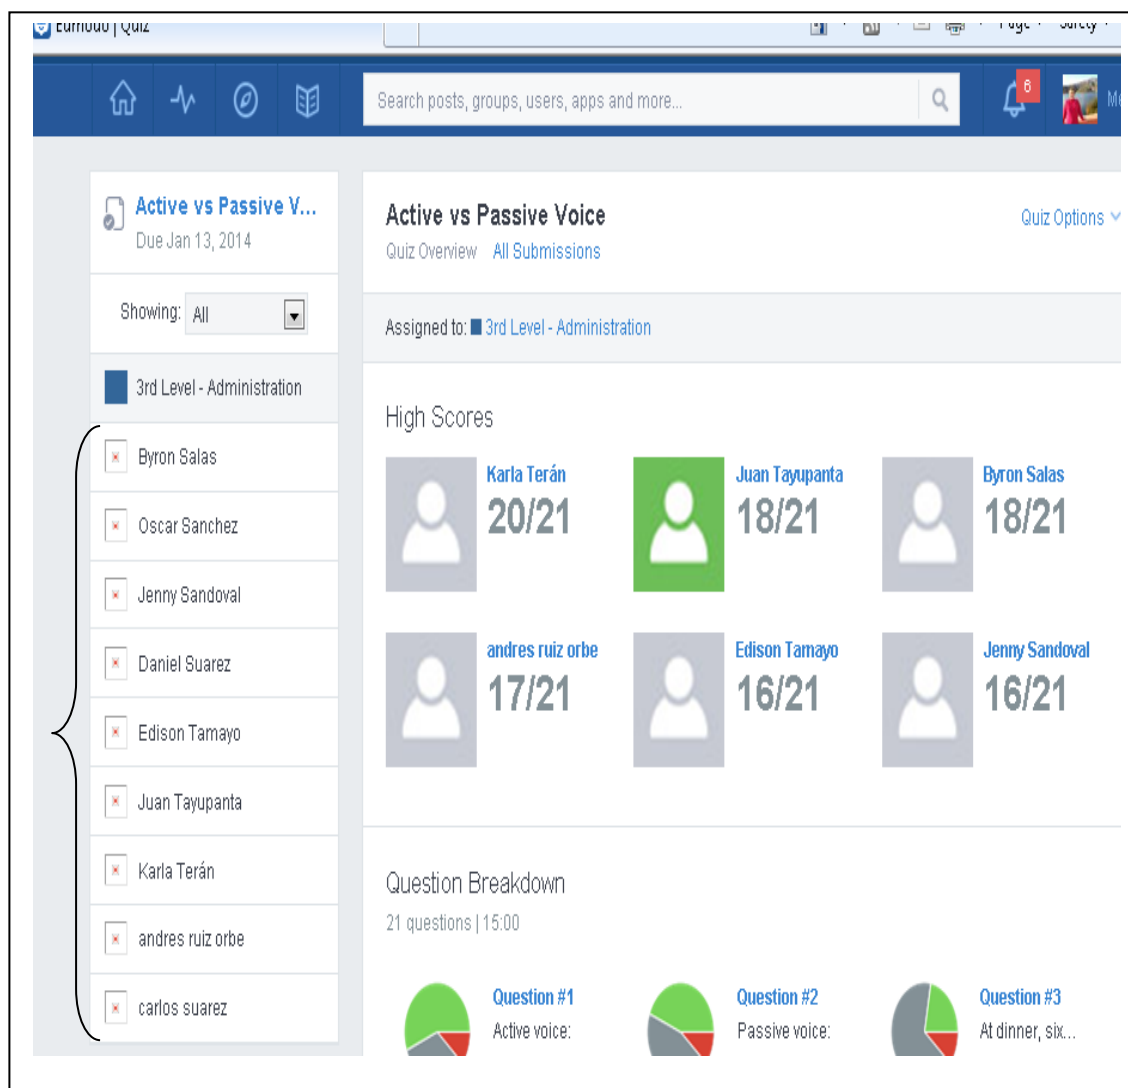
Edmodo | Quiz

Page Safety

Search posts, groups, users, apps and more...

6

Me

Active vs Passive V...
Due Jan 13, 2014

Showing: All

3rd Level - Administration

Byron Salas

Oscar Sanchez

Jenny Sandoval

Daniel Suarez

Edison Tamayo

Juan Tayupanta

Karla Terán

andres ruiz orbe

carlos suarez

Active vs Passive Voice
Quiz Overview All Submissions

Quiz Options

Assigned to: 3rd Level - Administration

High Scores

Karla Terán
20/21

Juan Tayupanta
18/21

Byron Salas
18/21

andres ruiz orbe
17/21

Edison Tamayo
16/21

Jenny Sandoval
16/21

Question Breakdown
21 questions | 15:00

Question #1
Active voice:

Question #2
Passive voice:

Question #3
At dinner, six...